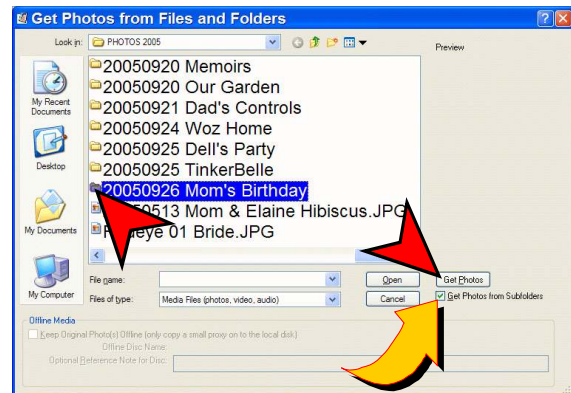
Get Photos from Files and Folders

Look in: PHOTOS 2005

Preview

My Recent Documents

Desktop

My Documents

My Computer

20050920 Memoirs
20050920 Our Garden
20050921 Dad's Controls
20050924 Woz Home
20050925 Dell's Party
20050925 TinkerBelle
20050926 Mom's Birthday
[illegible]50513 Mom & Elaine Hibiscus.JPG
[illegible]eye 01 Bride.JPG

File name:
Open
Get Photos

Files of type: Media Files (photos, video, audio)
Cancel
Get Photos from Subfolders

Offline Media
Keep Original Photo(s) Offline (only copy a small proxy on to the local disk)
Offline Disc Name:
Optional Reference Note for Disc: